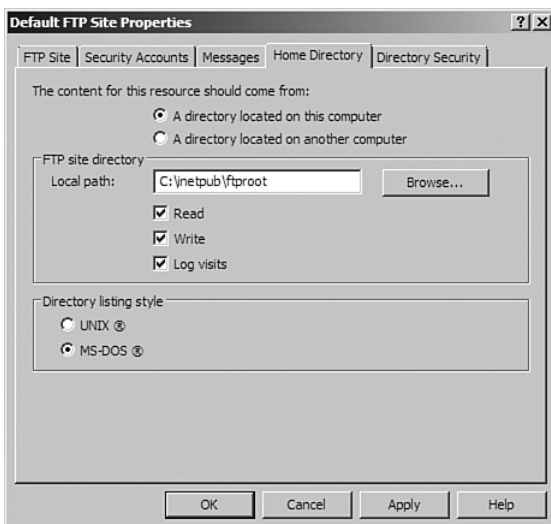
Default FTP Site Properties

?| X

FTP Site | Security Accounts | Messages | Home Directory | Directory Security

The content for this resource should come from:

A directory located on this computer

A directory located on another computer

FTP site directory

Local path: C:\inetpub\ftproot

Browse...

Read

Write

Log visits

Directory listing style

UNIX ®

MS-DOS ®

OK

Cancel

Apply

Help